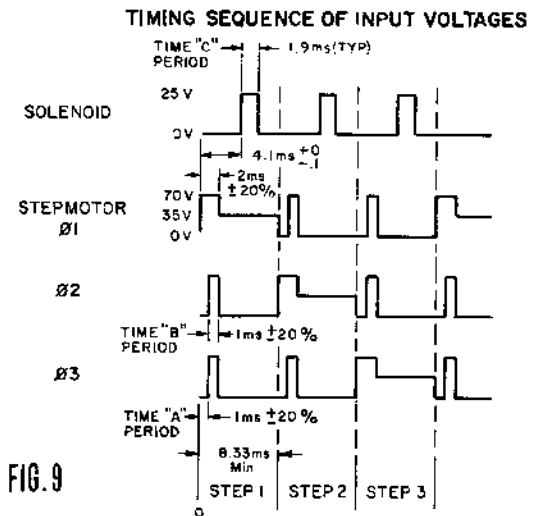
TIMING SEQUENCE OF INPUT VOLTAGES

TIME "C" PERIOD

1.9ms (TYP)

SOLENOID

25 V

0V

$4.1ms \begin{smallmatrix}+0 \\ -.1\end{smallmatrix}$

2ms ± 20%

STEPMOTOR Ø1

70 V

35V

0V

Ø2

TIME "B" PERIOD

1ms ± 20%

Ø3

TIME "A" PERIOD

1ms ± 20%

8.33ms Min

FIG. 9

STEP 1

STEP 2

STEP 3

0